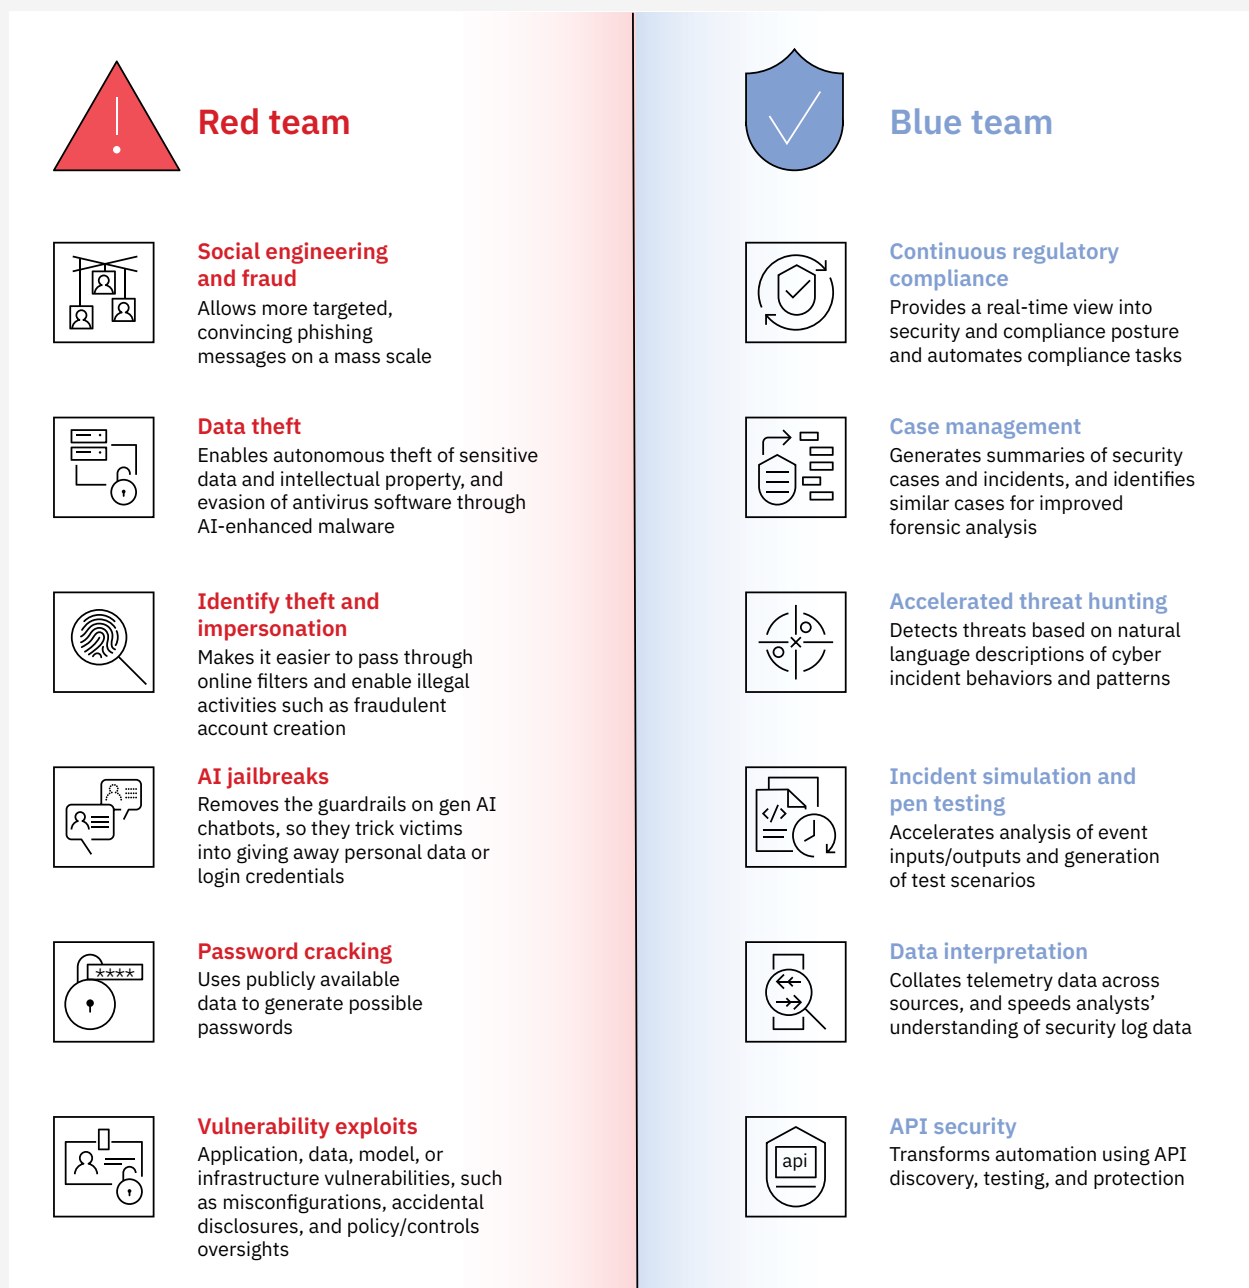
Red team

Social engineering and fraud
Allows more targeted, convincing phishing messages on a mass scale

Data theft
Enables autonomous theft of sensitive data and intellectual property, and evasion of antivirus software through AI-enhanced malware

Identify theft and impersonation
Makes it easier to pass through online filters and enable illegal activities such as fraudulent account creation

AI jailbreaks
Removes the guardrails on gen AI chatbots, so they trick victims into giving away personal data or login credentials

****

Password cracking
Uses publicly available data to generate possible passwords

Vulnerability exploits
Application, data, model, or infrastructure vulnerabilities, such as misconfigurations, accidental disclosures, and policy/controls oversights

Blue team

Continuous regulatory compliance
Provides a real-time view into security and compliance posture and automates compliance tasks

Case management
Generates summaries of security cases and incidents, and identifies similar cases for improved forensic analysis

Accelerated threat hunting
Detects threats based on natural language descriptions of cyber incident behaviors and patterns

</>

Incident simulation and pen testing
Accelerates analysis of event inputs/outputs and generation of test scenarios

Data interpretation
Collates telemetry data across sources, and speeds analysts’ understanding of security log data

api

API security
Transforms automation using API discovery, testing, and protection